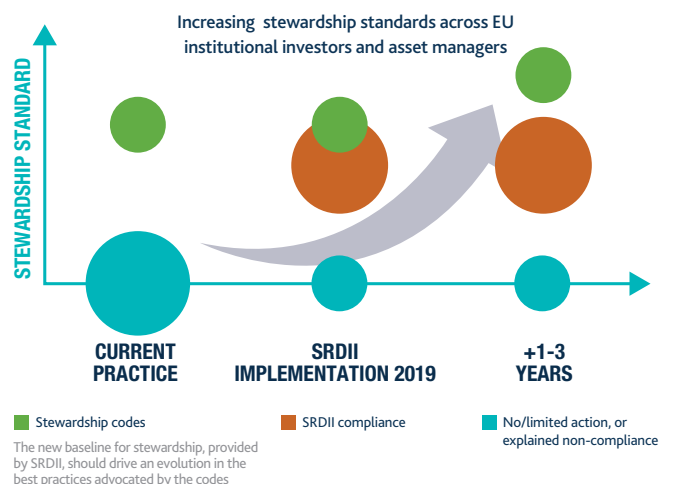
Increasing stewardship standards across EU institutional investors and asset managers

STEWARDSHIP STANDARD

CURRENT PRACTICE

SRDII IMPLEMENTATION 2019

+1-3 YEARS

Stewardship codes

SRDII compliance

No/limited action, or explained non-compliance

The new baseline for stewardship, provided by SRDII, should drive an evolution in the best practices advocated by the codes